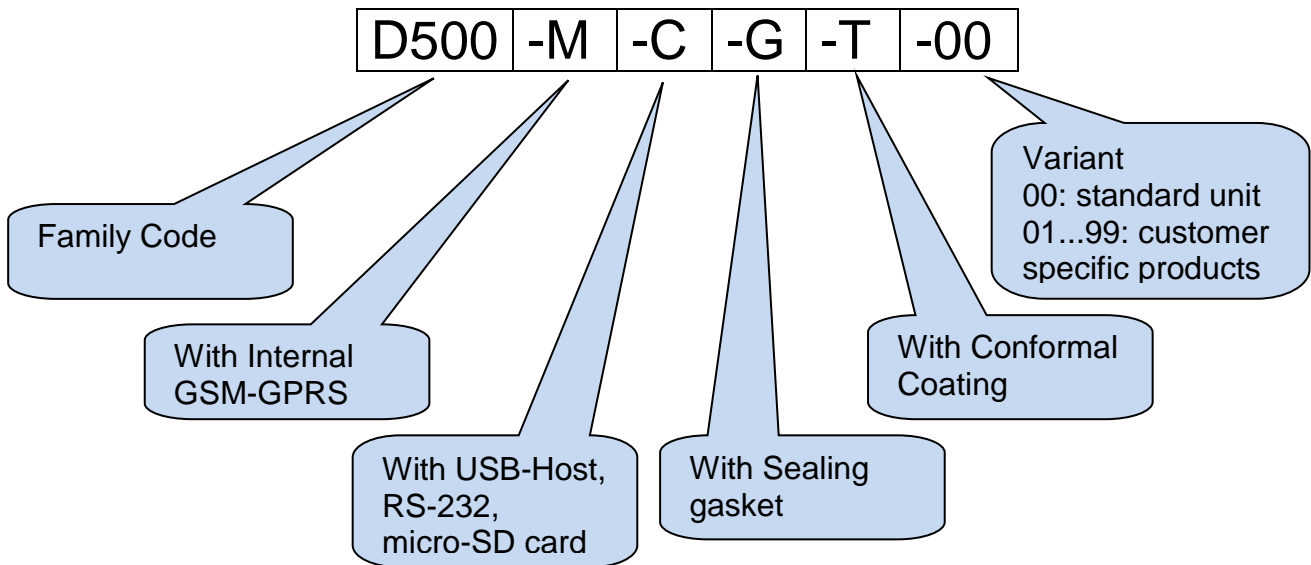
| D500 | -M | -C | -G | -T | -00 |
|---|---|---|---|---|---|

Family Code

With Internal GSM-GPRS

With USB-Host, RS-232, micro-SD card

With Sealing gasket

With Conformal Coating

Variant
00: standard unit
01...99: customer specific products